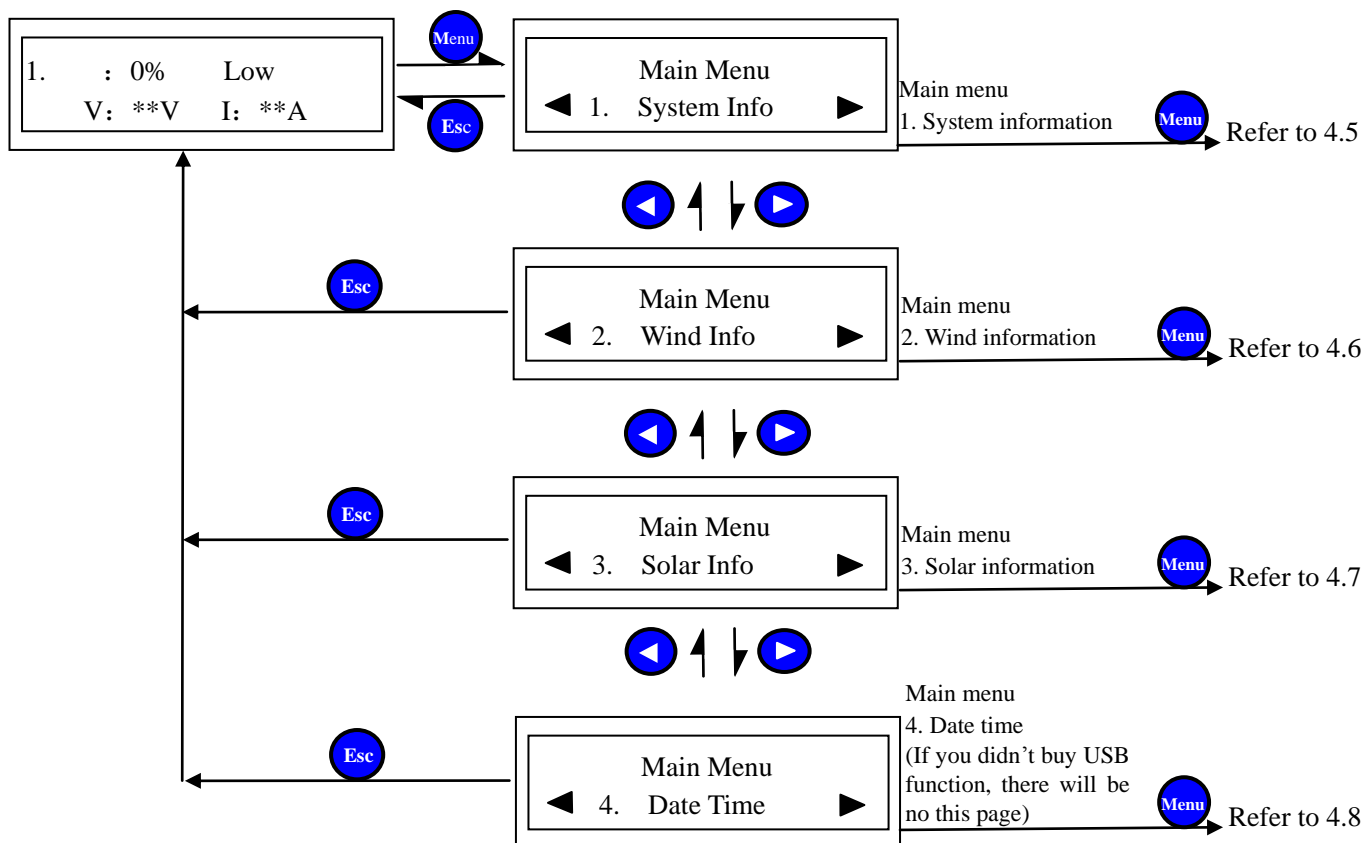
1. ：0% Low
V：**V I：**A

Menu

Esc

Main Menu
◄ 1. System Info ►

Main menu
1. System information

Menu

Refer to 4.5

Esc

Main Menu
◄ 2. Wind Info ►

Main menu
2. Wind information

Menu

Refer to 4.6

Esc

Main Menu
◄ 3. Solar Info ►

Main menu
3. Solar information

Menu

Refer to 4.7

Esc

Main Menu
◄ 4. Date Time ►

Main menu
4. Date time
(If you didn’t buy USB function, there will be no this page)

Menu

Refer to 4.8